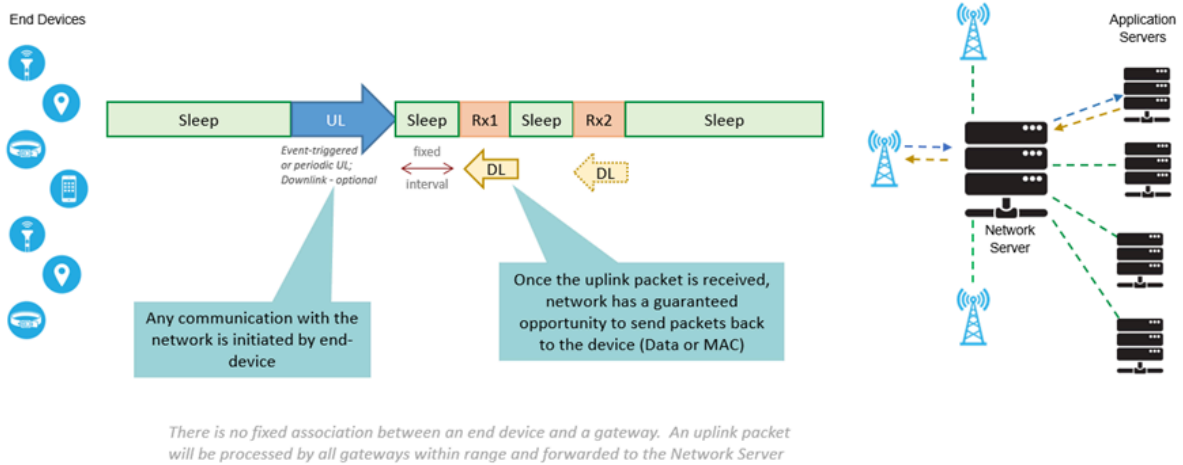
End Devices

Sleep | UL | Sleep | Rx1 | Sleep | Rx2 | Sleep

Event-triggered or periodic UL; Downlink - optional

fixed interval

DL

DL

Application Servers

Network Server

Any communication with the network is initiated by end-device

Once the uplink packet is received, network has a guaranteed opportunity to send packets back to the device (Data or MAC)

There is no fixed association between an end device and a gateway. An uplink packet will be processed by all gateways within range and forwarded to the Network Server